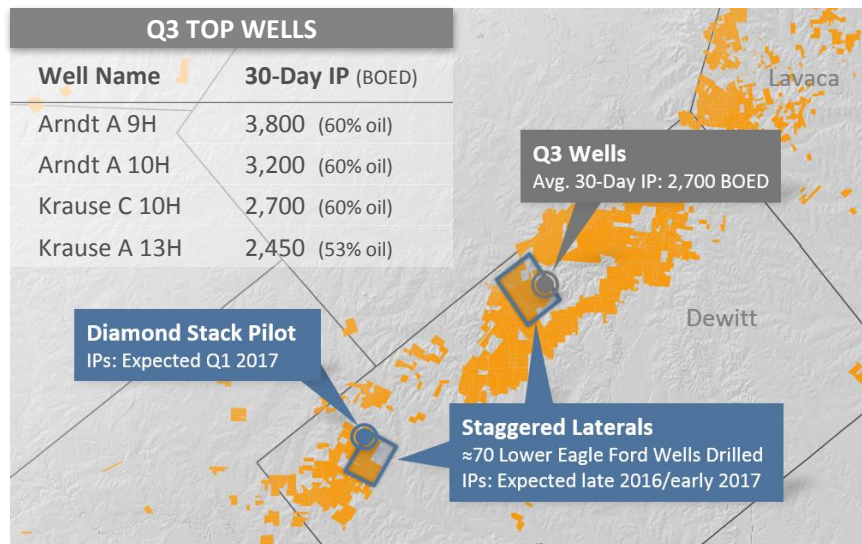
Q3 TOP WELLS

| Well Name | 30-Day IP (BOED) |
|---|---|
| Arndt A 9H | 3,800 (60% oil) |
| Arndt A 10H | 3,200 (60% oil) |
| Krause C 10H | 2,700 (60% oil) |
| Krause A 13H | 2,450 (53% oil) |

Lavaca

Q3 Wells
Avg. 30-Day IP: 2,700 BOED

Dewitt

Diamond Stack Pilot
IPs: Expected Q1 2017

Staggered Laterals
≈70 Lower Eagle Ford Wells Drilled
IPs: Expected late 2016/early 2017